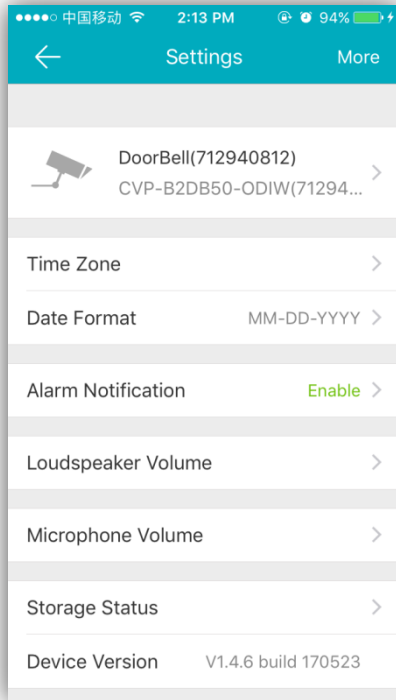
●●●●○ 中国移动 2:13 PM 94%

Settings

More

DoorBell(712940812)

CVP-B2DB50-ODIW(71294...

Time Zone

Date Format MM-DD-YYYY

Alarm Notification Enable

Loudspeaker Volume

Microphone Volume

Storage Status

Device Version V1.4.6 build 170523